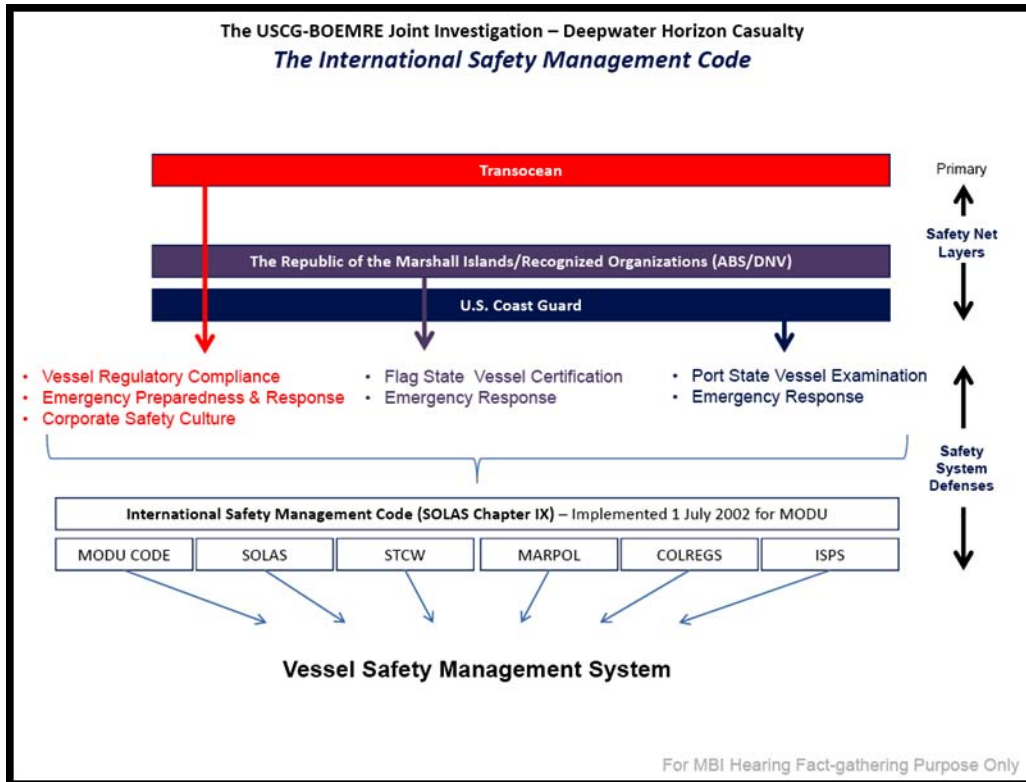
The USCG-BOEMRE Joint Investigation – Deepwater Horizon Casualty

The International Safety Management Code

Transocean

Primary

Safety Net Layers

The Republic of the Marshall Islands/Recognized Organizations (ABS/DNV)

U.S. Coast Guard

• Vessel Regulatory Compliance
• Emergency Preparedness & Response
• Corporate Safety Culture

• Flag State Vessel Certification
• Emergency Response

• Port State Vessel Examination
• Emergency Response

Safety System Defenses

International Safety Management Code (SOLAS Chapter IX) – Implemented 1 July 2002 for MODU

| MODU CODE | SOLAS | STCW | MARPOL | COLREGS | ISPS |
|---|---|---|---|---|---|

Vessel Safety Management System

For MBI Hearing Fact-gathering Purpose Only